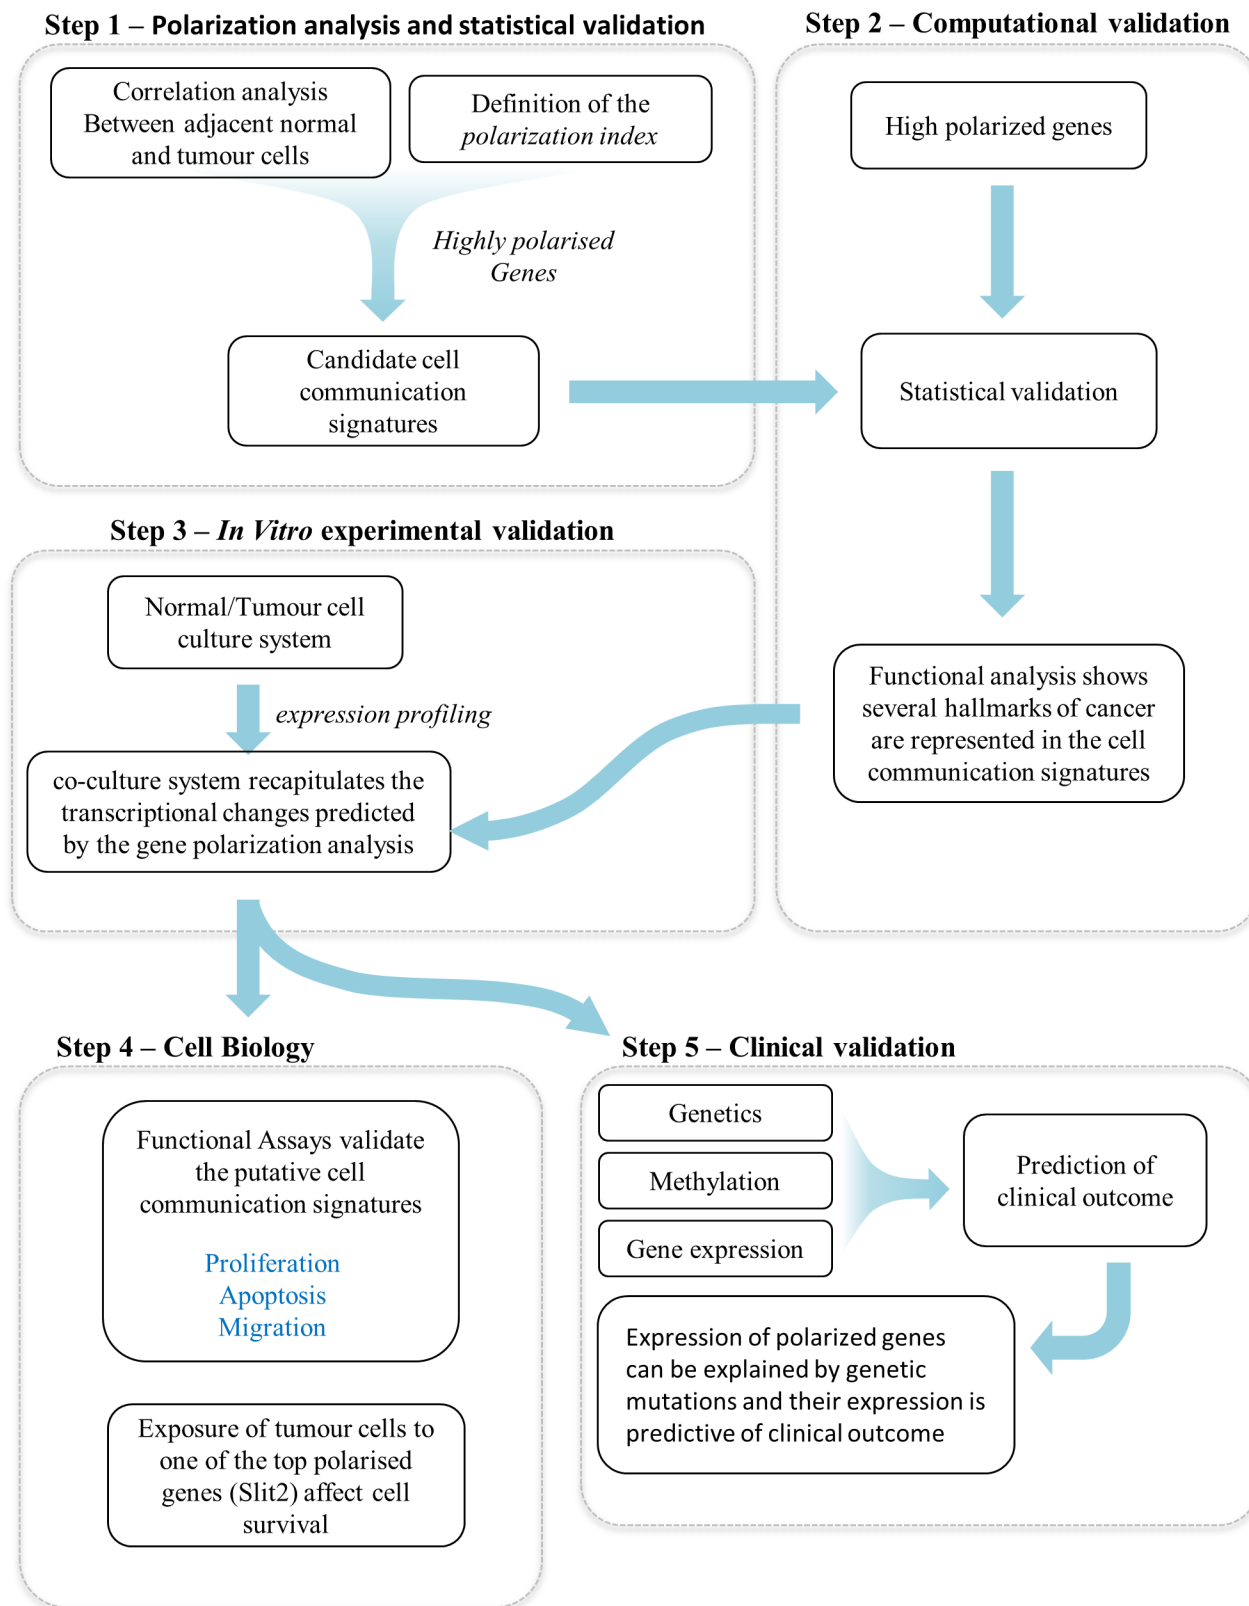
Step 1 – Polarization analysis and statistical validation

Correlation analysis Between adjacent normal and tumour cells

Definition of the *polarization index*

*Highly polarised Genes*

Candidate cell communication signatures

Step 2 – Computational validation

High polarized genes

Statistical validation

Functional analysis shows several hallmarks of cancer are represented in the cell communication signatures

Step 3 – *In Vitro* experimental validation

Normal/Tumour cell culture system

*expression profiling*

co-culture system recapitulates the transcriptional changes predicted by the gene polarization analysis

Step 4 – Cell Biology

Functional Assays validate the putative cell communication signatures

Proliferation
Apoptosis
Migration

Exposure of tumour cells to one of the top polarised genes (Slit2) affect cell survival

Step 5 – Clinical validation

Genetics

Methylation

Gene expression

Prediction of clinical outcome

Expression of polarized genes can be explained by genetic mutations and their expression is predictive of clinical outcome